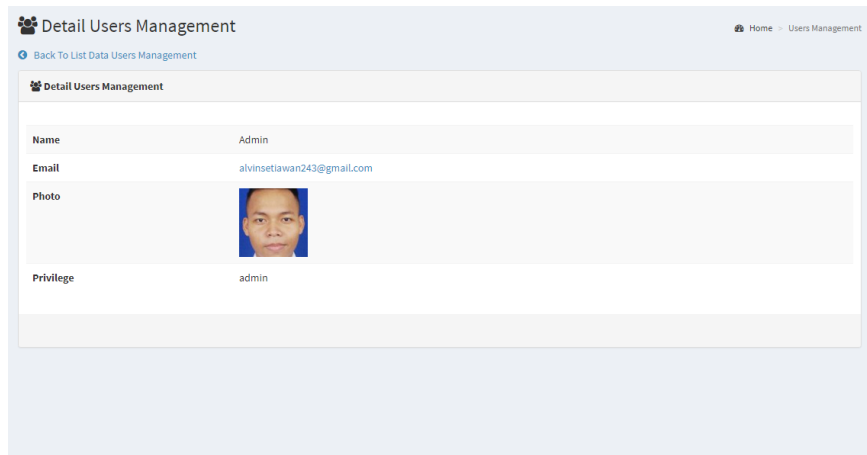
Detail Users Management

Home > Users Management

Back To List Data Users Management

Detail Users Management

| | |
|---|---|
| Name | Admin |
| Email | alvinsetiawan243@gmail.com |
| Photo | |
| Privilege | admin |